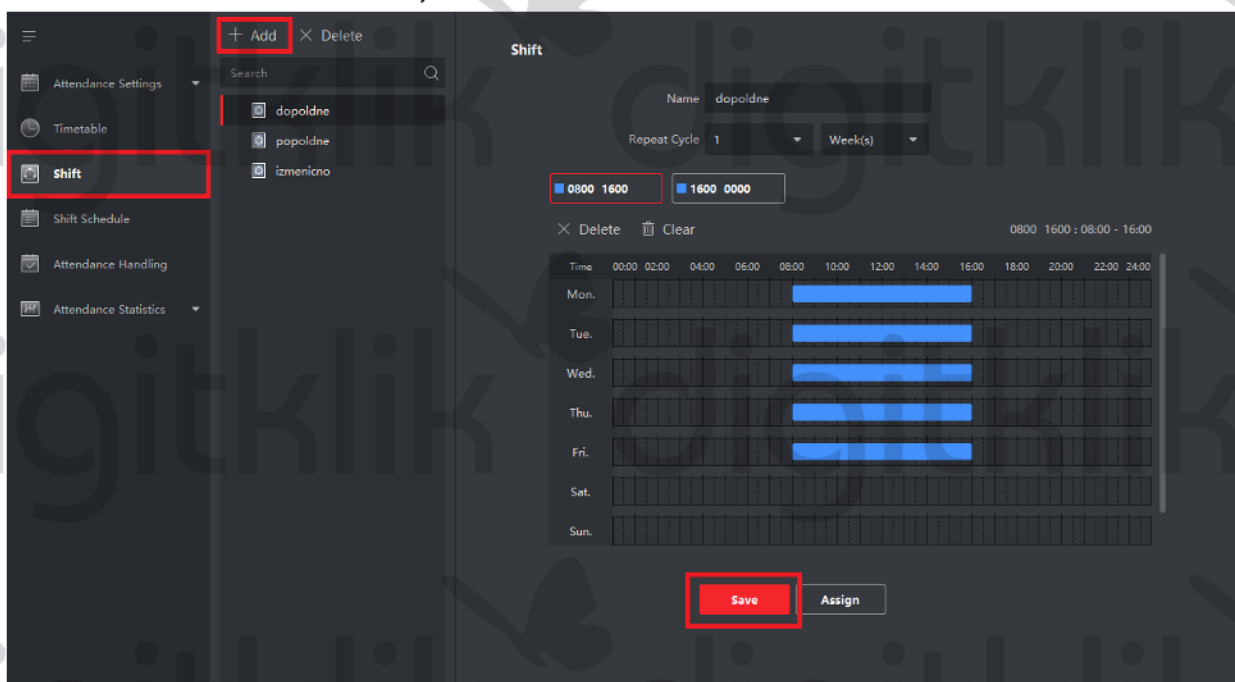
Attendance Settings
Timetable
Shift
Shift Schedule
Attendance Handling
Attendance Statistics

+ Add × Delete
Search
dopoldne
popoldne
izmenicno

Shift

Name dopoldne
Repeat Cycle 1 Week(s)

0800 1600
1600 0000

× Delete Clear 0800 1600 : 08:00 - 16:00

Time 00:00 02:00 04:00 06:00 08:00 10:00 12:00 14:00 16:00 18:00 20:00 22:00 24:00
Mon.
Tue.
Wed.
Thu.
Fri.
Sat.
Sun.

Save Assign

digitklik digitklik digitklik digitklik